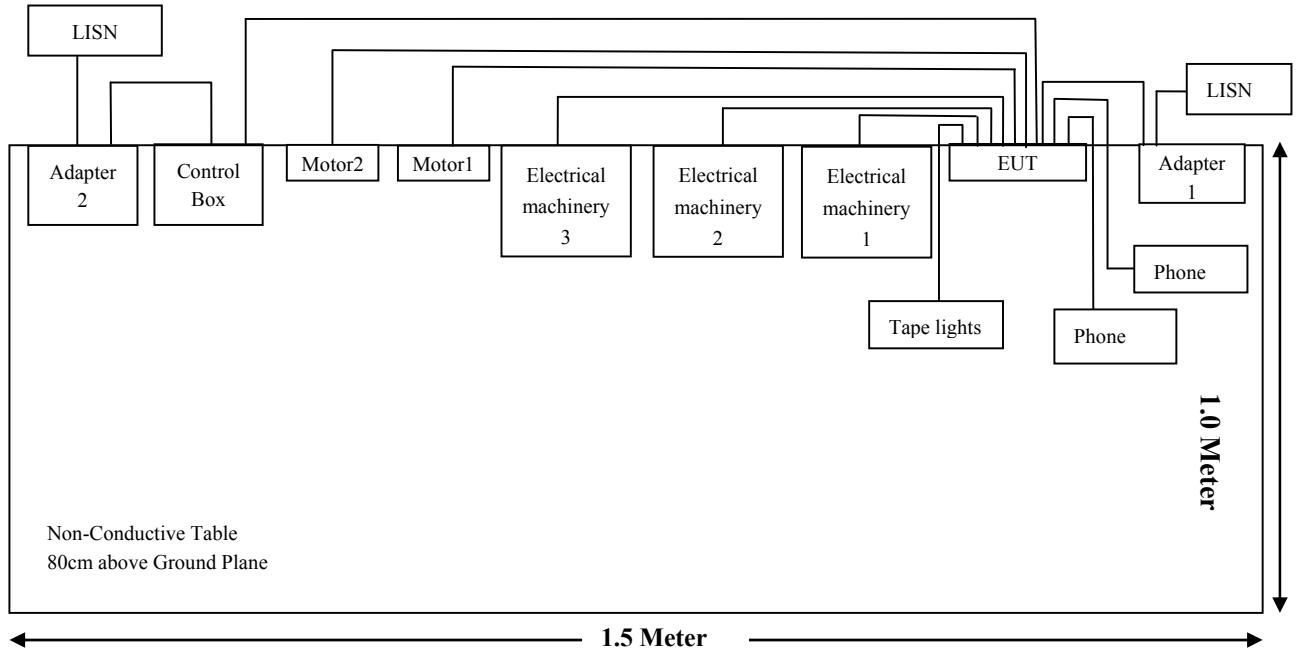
LISN

LISN

Adapter 2

Control Box

Motor2

Motor1

Electrical machinery 3

Electrical machinery 2

Electrical machinery 1

EUT

Adapter 1

Phone

Tape lights

Phone

1.0 Meter

Non-Conductive Table
80cm above Ground Plane

1.5 Meter